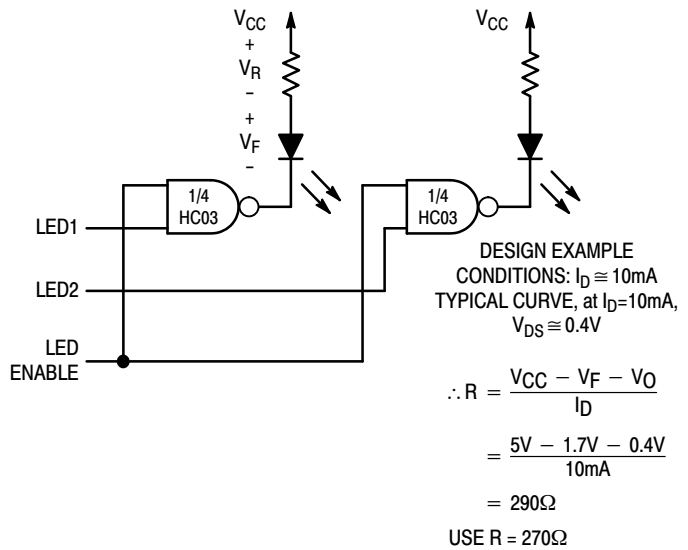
$V_{CC}$
+
$V_R$
−
+
$V_F$
−

$V_{CC}$

1/4
HC03

1/4
HC03

LED1

LED2

LED
ENABLE

DESIGN EXAMPLE
CONDITIONS: $I_D \cong 10mA$
TYPICAL CURVE, at $I_D$=10mA,
$V_{DS} \cong 0.4V$

$\therefore R = \frac{V_{CC} - V_F - V_O}{I_D}$

$= \frac{5V - 1.7V - 0.4V}{10mA}$

$= 290\Omega$

USE R = 270Ω